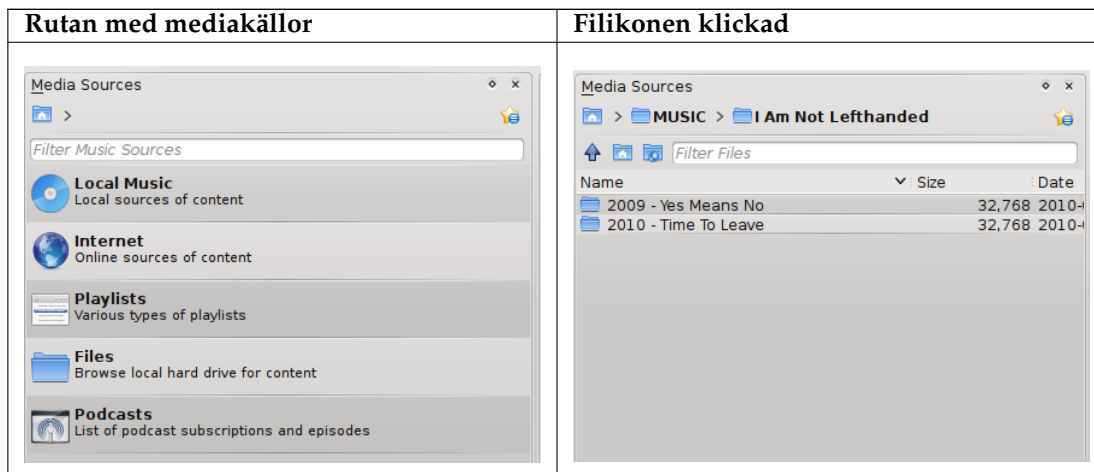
| Rutan med mediakällor | Filikonen klickad |
|---|---|
| Media Sources<br>><br>Filter Music Sources<br>**Local Music**<br>Local sources of content<br>**Internet**<br>Online sources of content<br>**Playlists**<br>Various types of playlists<br>**Files**<br>Browse local hard drive for content<br>**Podcasts**<br>List of podcast subscriptions and episodes | Media Sources<br>> MUSIC > I Am Not Lefthanded<br>Filter Files<br>Name Size Date<br>2009 - Yes Means No 32,768 2010-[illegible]<br>2010 - Time To Leave 32,768 2010-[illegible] |